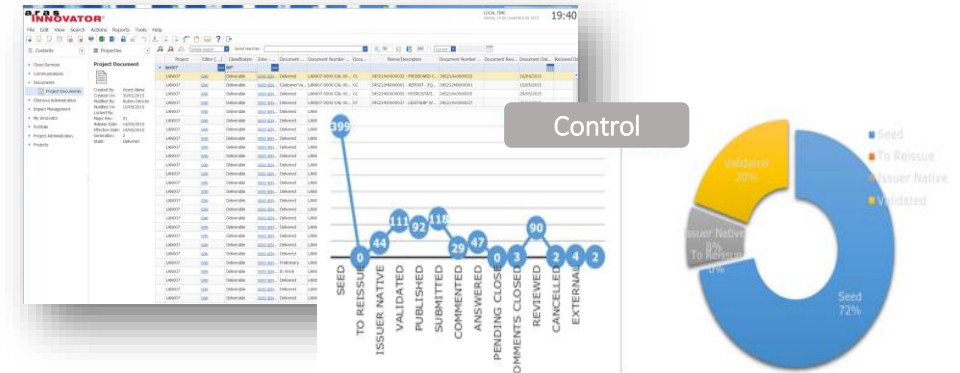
aras INNOVATOR

19:40

File Edit View Search Actions Reports Tools Help

Contents

Properties

Project Document

Control

399

0

44

111

92

118

29

47

0

3

90

2

4

2

SEED

TO REISSUE

ISSUER NATIVE

VALIDATED

PUBLISHED

SUBMITTED

COMMENTED

ANSWERED

PENDING CLOSE

OMMENTS CLOSED

REVIEWED

CANCELLED

EXTERNAL

Seed

To Reissue

Issuer Native

Validated

Validated 20%

Issuer Native 8%

To Reissue 0%

Seed 72%